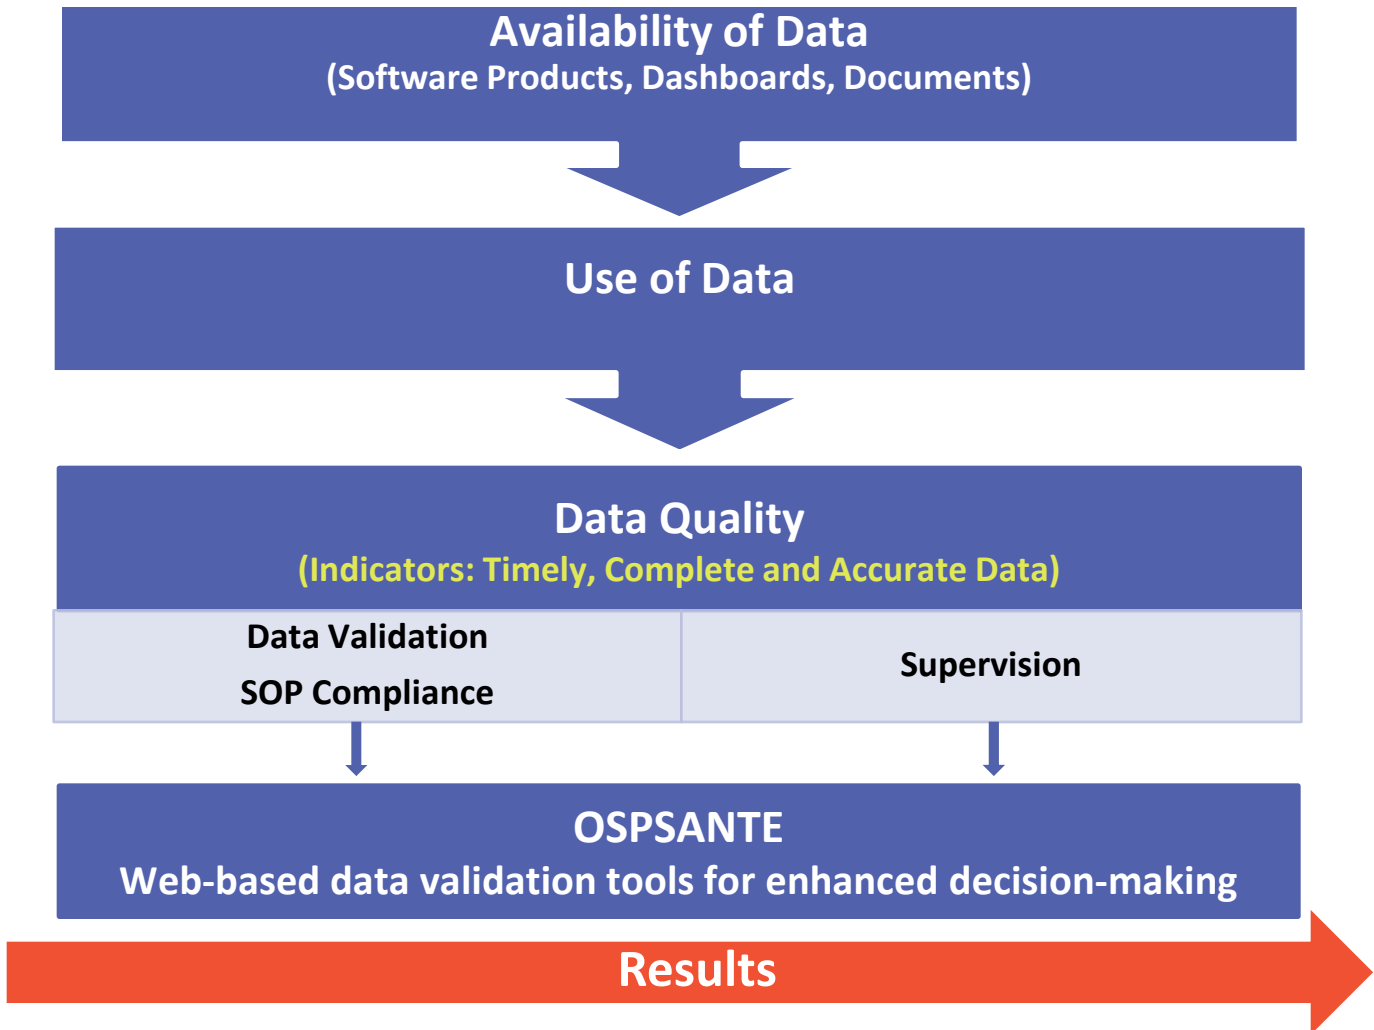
Availability of Data
(Software Products, Dashboards, Documents)

Use of Data

Data Quality
(Indicators: Timely, Complete and Accurate Data)

| Data Validation<br>SOP Compliance | Supervision |
|---|---|

OSPSANTE
Web-based data validation tools for enhanced decision-making

Results